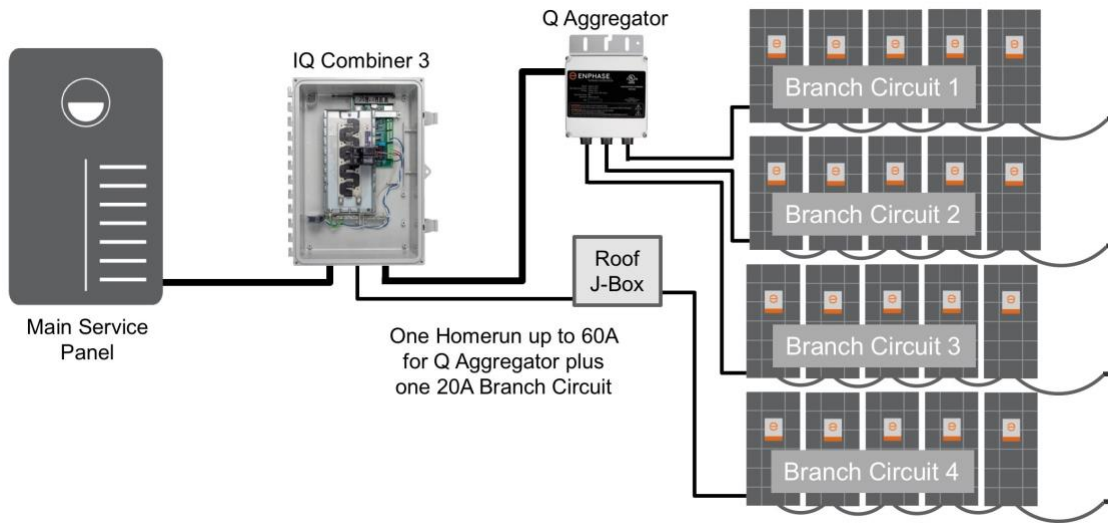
Q Aggregator

IQ Combiner 3

ENPHASE

Branch Circuit 1

Branch Circuit 2

Roof J-Box

Branch Circuit 3

Branch Circuit 4

Main Service Panel

One Homerun up to 60A for Q Aggregator plus one 20A Branch Circuit